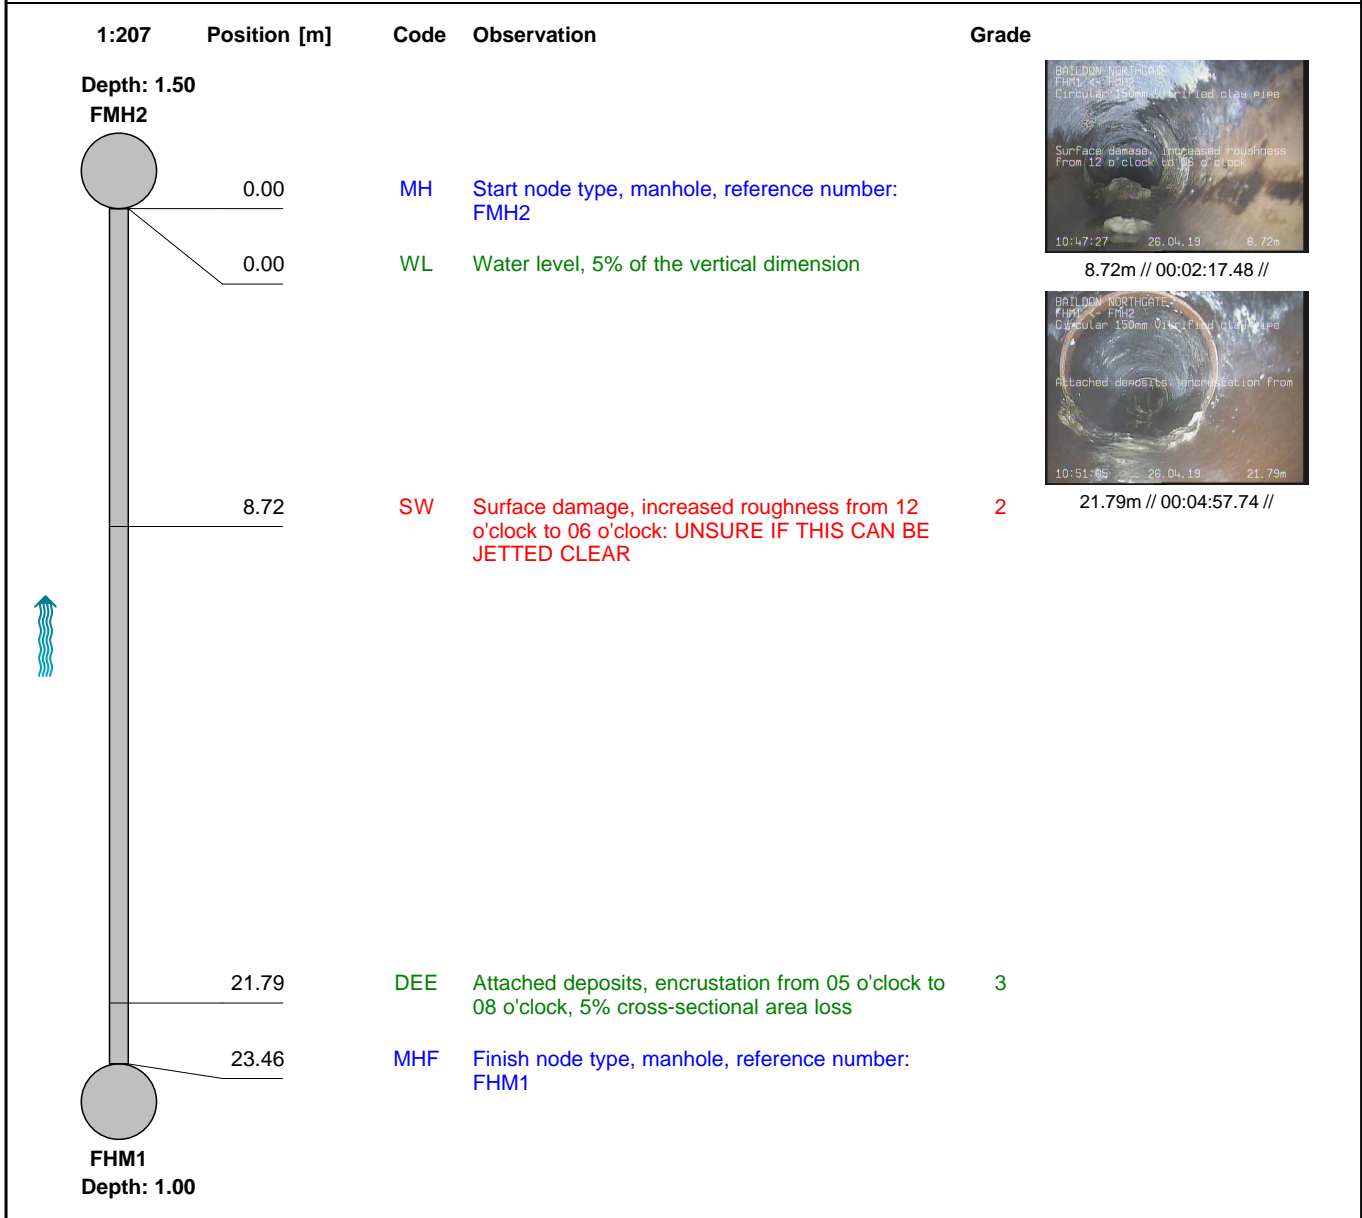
| 1:207 | Position [m] | Code | Observation | Grade |
|---|---|---|---|---|
| | 0.00 | MH | Start node type, manhole, reference number: FMH2 | |
| | 0.00 | WL | Water level, 5% of the vertical dimension | |
| | 8.72 | SW | Surface damage, increased roughness from 12 o'clock to 06 o'clock: UNSURE IF THIS CAN BE JETTED CLEAR | 2 |
| | 21.79 | DEE | Attached deposits, encrustation from 05 o'clock to 08 o'clock, 5% cross-sectional area loss | 3 |
| | 23.46 | MHF | Finish node type, manhole, reference number: FHM1 | |

Depth: 1.50
FMH2

FHM1
Depth: 1.00

BAILDON NORTHGATE
FHM1 <- FMH2
Circular 150mm Vitrified clay pipe
Surface damage, increased roughness from 12 o'clock to 06 o'clock
10:47:27 26.04.19 8.72m

8.72m // 00:02:17.48 //

BAILDON NORTHGATE
FHM1 <- FMH2
Circular 150mm Vitrified clay pipe
Attached deposits, encrustation from
10:51:05 26.04.19 21.79m

21.79m // 00:04:57.74 //